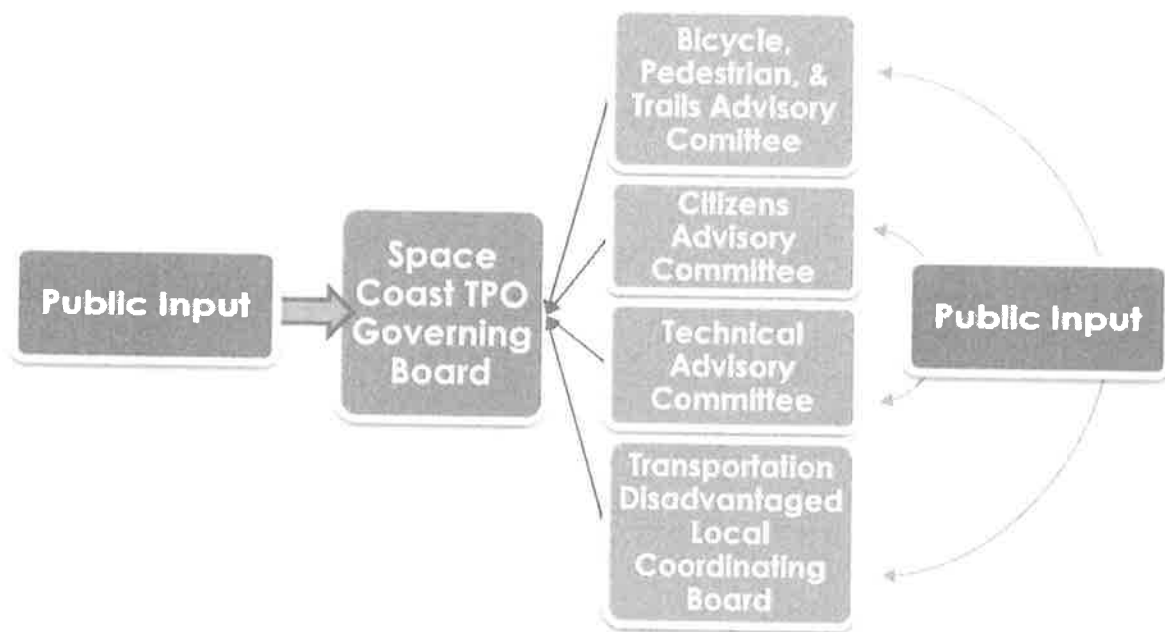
Public Input

Space Coast TPO Governing Board

Bicycle, Pedestrian, & Trails Advisory Comittee

Citizens Advisory Committee

Technical Advisory Committee

Transportation Disadvantaged Local Coordinating Board

Public Input